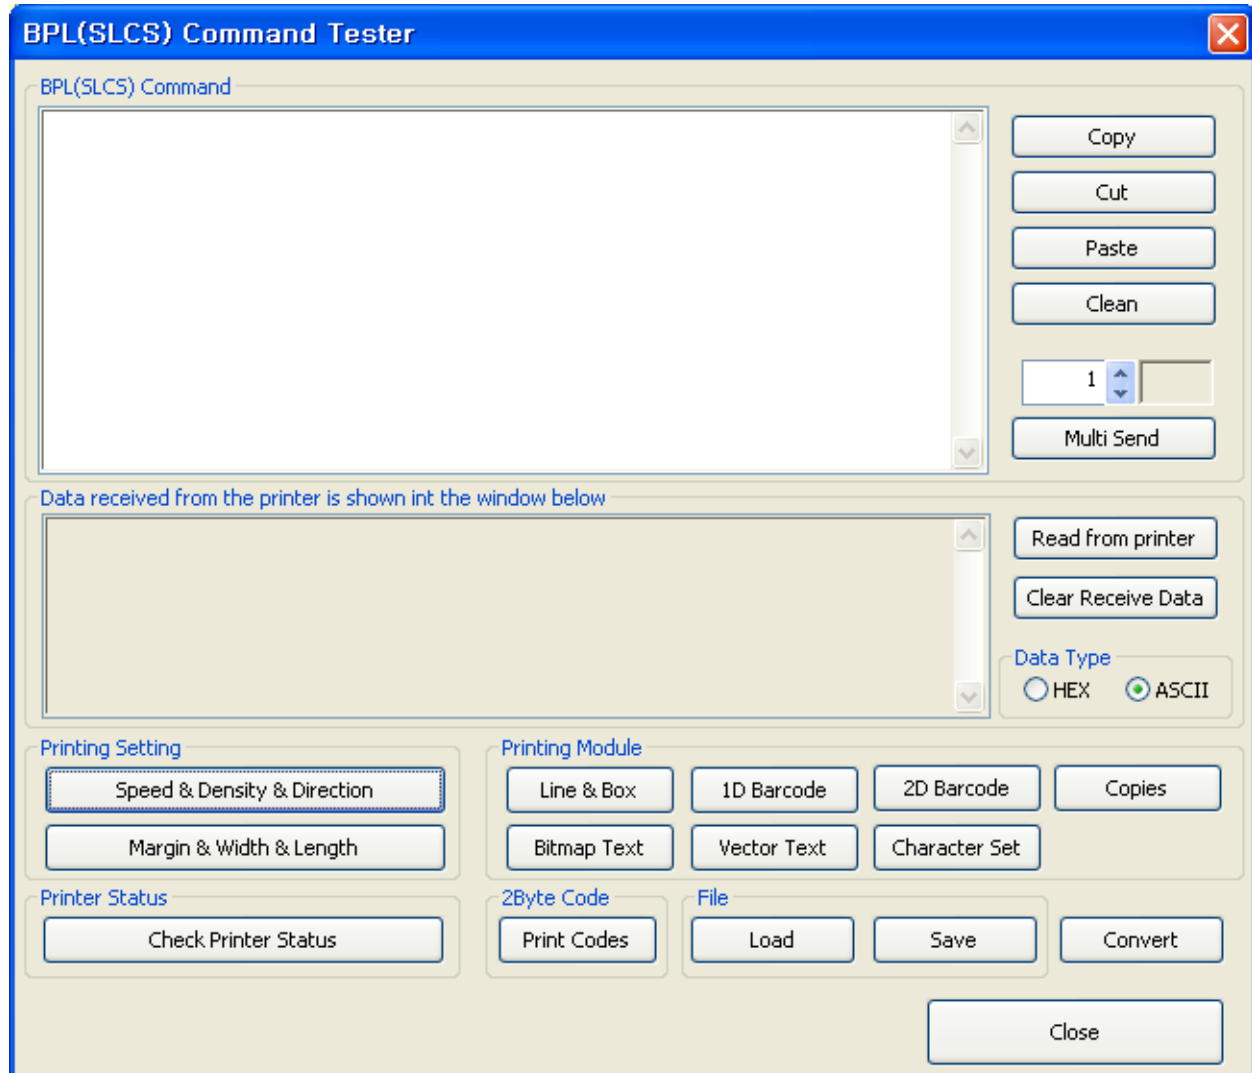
BPL(SLCS) Command Tester

BPL(SLCS) Command

Copy

Cut

Paste

Clean

1

Multi Send

Data received from the printer is shown int the window below

Read from printer

Clear Receive Data

Data Type

HEX

ASCII

Printing Setting

Speed & Density & Direction

Margin & Width & Length

Printing Module

Line & Box

1D Barcode

2D Barcode

Copies

Bitmap Text

Vector Text

Character Set

Printer Status

Check Printer Status

2Byte Code

Print Codes

File

Load

Save

Convert

Close